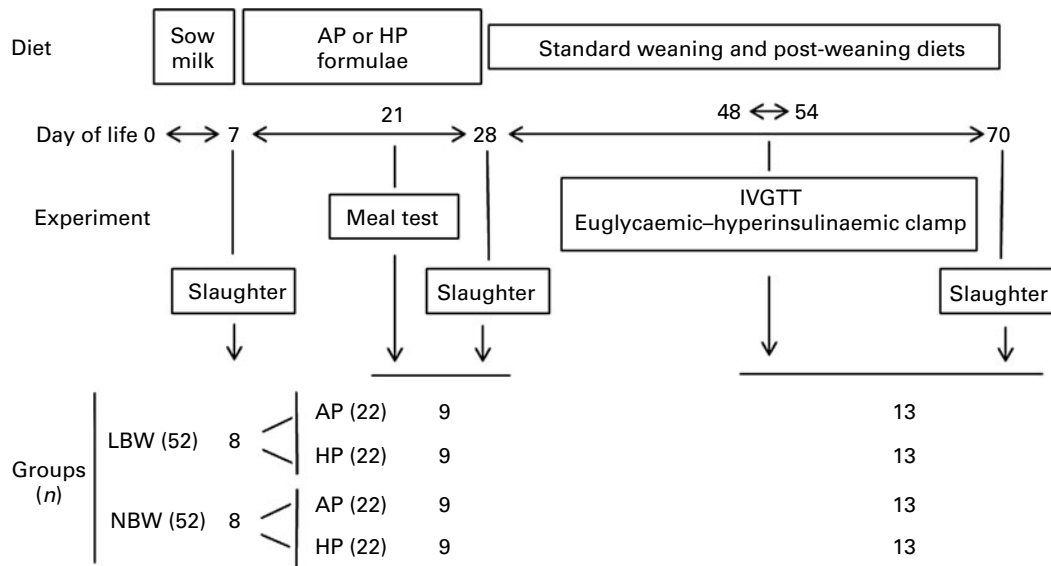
Diet

Sow milk

AP or HP formulae

Standard weaning and post-weaning diets

Day of life 0 ⟷ 7 ⟷ 21 ⟷ 28 ⟷ 48 ⟷ 54 ⟶ 70

Experiment

Meal test

IVGTT
Euglycaemic–hyperinsulinaemic clamp

Slaughter

Slaughter

Slaughter

Groups ($n$)

LBW (52) 8

AP (22) 9 13

HP (22) 9 13

NBW (52) 8

AP (22) 9 13

HP (22) 9 13